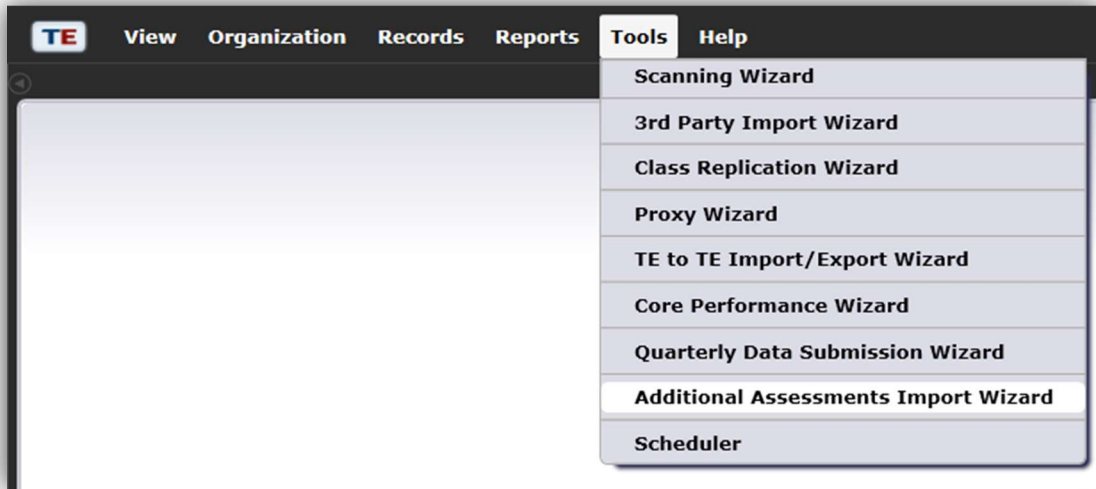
TE View Organization Records Reports Tools Help

Scanning Wizard
3rd Party Import Wizard
Class Replication Wizard
Proxy Wizard
TE to TE Import/Export Wizard
Core Performance Wizard
Quarterly Data Submission Wizard
Additional Assessments Import Wizard
Scheduler